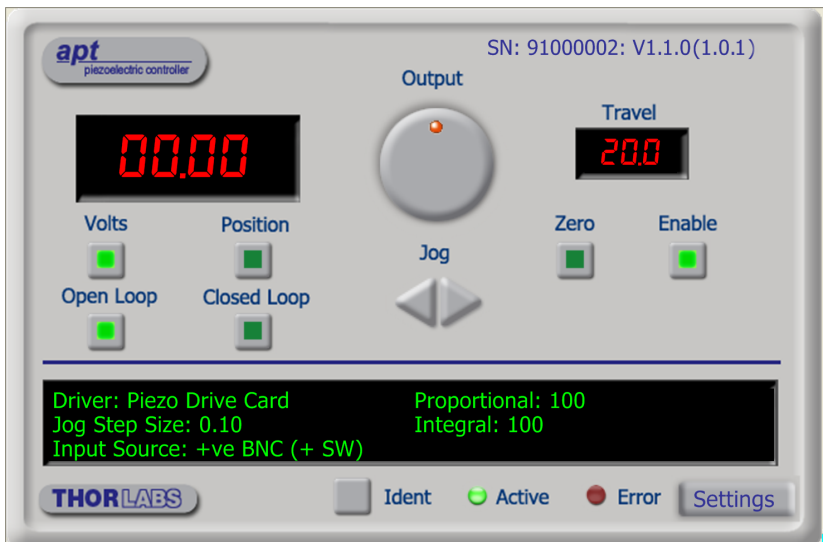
apt
piezoelectric controller

SN: 91000002: V1.1.0(1.0.1)

Output

Travel

00.00

20.0

Volts

Position

Zero

Enable

Jog

Open Loop

Closed Loop

Driver: Piezo Drive Card
Jog Step Size: 0.10
Input Source: +ve BNC (+ SW)

Proportional: 100
Integral: 100

THORLABS

Ident

Active

Error

Settings